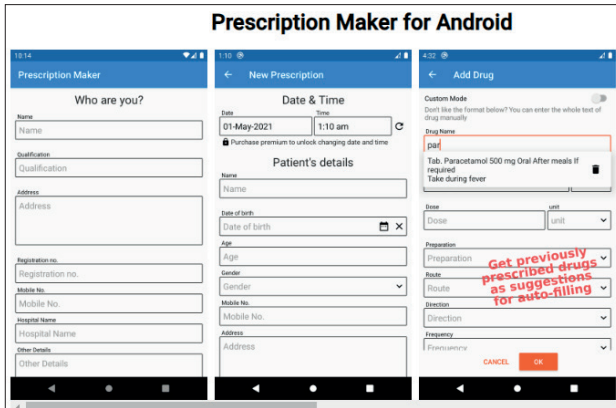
Prescription Maker for Android

15:14

Prescription Maker

Who are you?

Name

Name

Qualification

Qualification

Address

Address

Registration no.

Registration no.

Mobile No.

Mobile No.

Hospital Name

Hospital Name

Other Details

Other Details

1:10

New Prescription

Date & Time

Date

01-May-2021

Time

1:10 am

Purchase premium to unlock changing date and time

Patient's details

Name

Name

Date of birth

Date of birth

Age

Age

Gender

Gender

Mobile No.

Mobile No.

Address

Address

4:32

Add Drug

Custom Mode

Don't like the format below? You can enter the whole text of drug manually

Drug Name

par

Tab. Paracetamol 500 mg Oral After meals If required
Take during fever

Dose

Dose

unit

unit

Preparation

Preparation

Route

Route

Direction

Direction

Frequency

Frequency

Get previously prescribed drugs as suggestions for auto-filling

CANCEL

OK